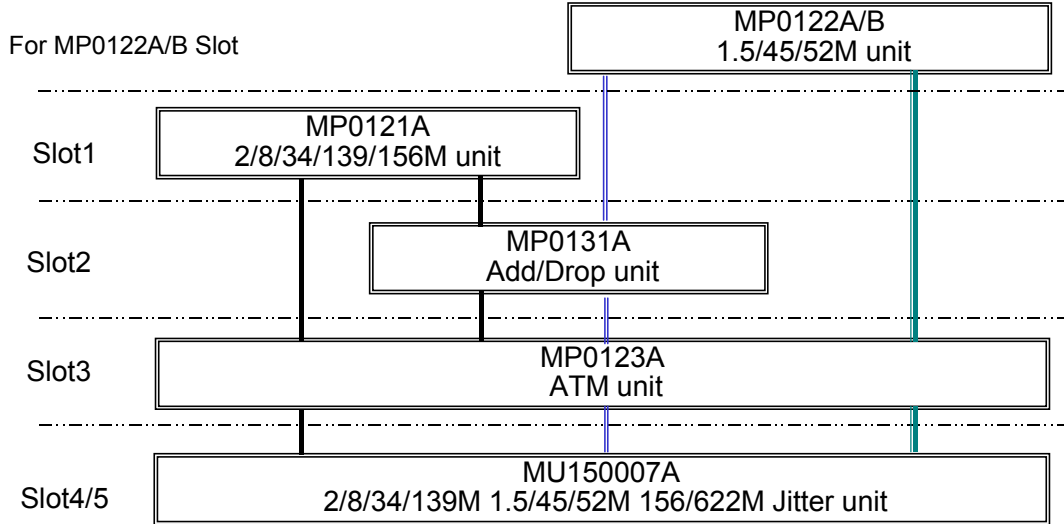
For MP0122A/B Slot

MP0122A/B
1.5/45/52M unit

Slot1

MP0121A
2/8/34/139/156M unit

Slot2

MP0131A
Add/Drop unit

Slot3

MP0123A
ATM unit

Slot4/5

MU150007A
2/8/34/139M 1.5/45/52M 156/622M Jitter unit